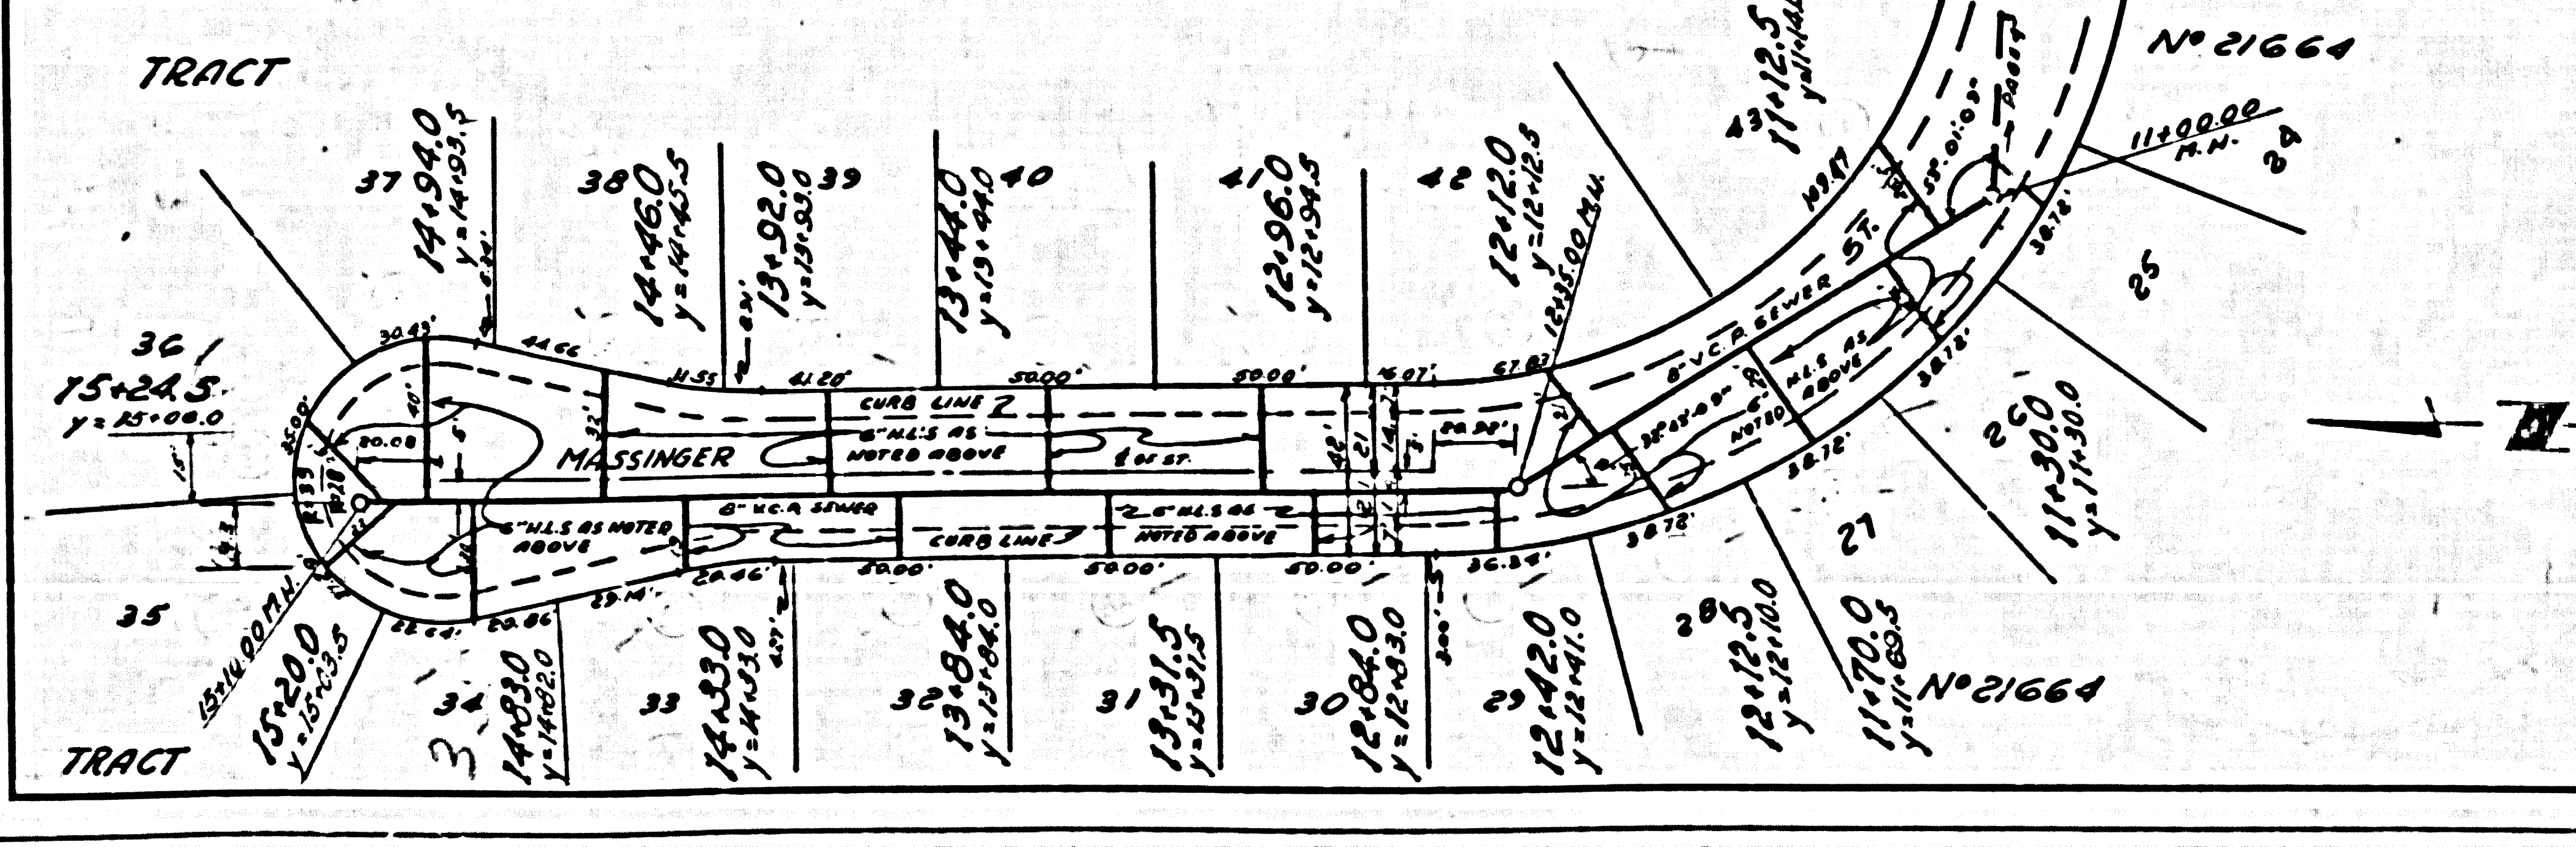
TRACT

Nº 21664

37

$14+94.0$
$y=14+93.5$

38

$14+46.0$
$y=14+45.5$

$13+92.0$
$y=13+93.0$

39

$13+44.0$
$y=13+44.0$

40

41

$12+96.0$
$y=12+94.5$

42

$12+12.0$
$y=12+12.5$

$12+35.00$ M.H.

43

$11+12.5$

$11+00.00$
M.H.

24

25

36

$15+24.5$
$y=15+00.0$

30.43'

44.66

14.55

41.20'

50.00'

50.00'

16.07'

57.83'

CURB LINE

6" H.L.S AS NOTED ABOVE

MASSINGER

20.08

8" V.C.P. SEWER

6" H.L.S AS NOTED ABOVE

MASSINGER ST.

6" H.L.S AS NOTED ABOVE

6" V.C.P. SEWER

CURB LINE

6" H.L.S AS NOTED ABOVE

6" H.L.S AS NOTED ABOVE

20.46'

29.14'

50.00'

50.00'

50.00'

36.34'

38.78'

38.72'

38.78'

38.78'

22.64'

20.86

35

$15+14.00$ M.H.

$15+20.0$
$y=15+13.5$

34

$14+83.0$
$y=14+82.0$

33

$14+33.0$
$y=14+33.0$

32

$13+84.0$
$y=13+84.0$

31

$13+31.5$
$y=13+31.5$

30

$12+84.0$
$y=12+83.0$

29

$12+42.0$
$y=12+41.0$

28

$12+12.5$
$y=12+10.0$

27

$11+70.0$
$y=11+69.5$

26

$11+30.0$
$y=11+30.0$

Nº 21664

TRACT